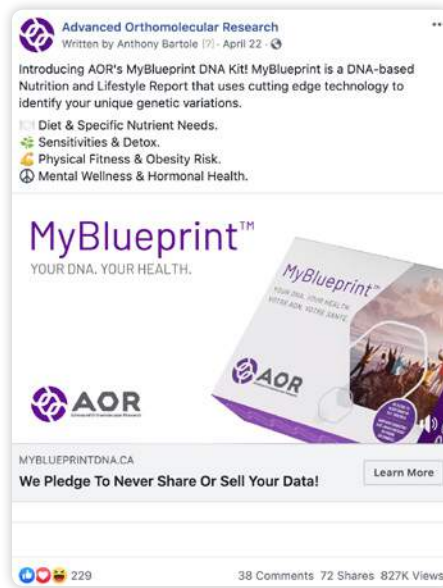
Advanced Orthomolecular Research
Written by Anthony Bartole [?] · April 22 ·

Introducing AOR's MyBlueprint DNA Kit! MyBlueprint is a DNA-based Nutrition and Lifestyle Report that uses cutting edge technology to identify your unique genetic variations.
Diet & Specific Nutrient Needs.
Sensitivities & Detox.
Physical Fitness & Obesity Risk.
Mental Wellness & Hormonal Health.

MyBlueprint™
YOUR DNA. YOUR HEALTH.

MyBlueprint™
YOUR DNA. YOUR HEALTH.
VOTRE ADN. VOTRE SANTÉ.

AOR

AOR
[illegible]

MYBLUEPRINTDNA.CA
We Pledge To Never Share Or Sell Your Data!
Learn More

229
38 Comments 72 Shares 827K Views